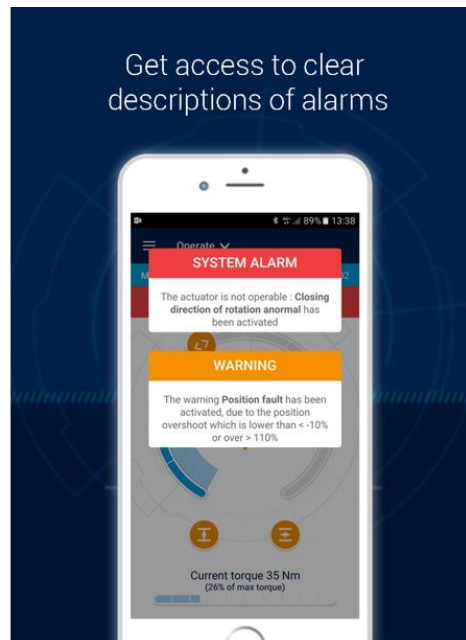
Get access to clear descriptions of alarms

89% 13:38

Operate

SYSTEM ALARM

The actuator is not operable : **Closing direction of rotation anormal** has been activated

WARNING

The warning **Position fault** has been activated, due to the position overshoot which is lower than < -10% or over > 110%

Current torque 35 Nm
(26% of max torque)